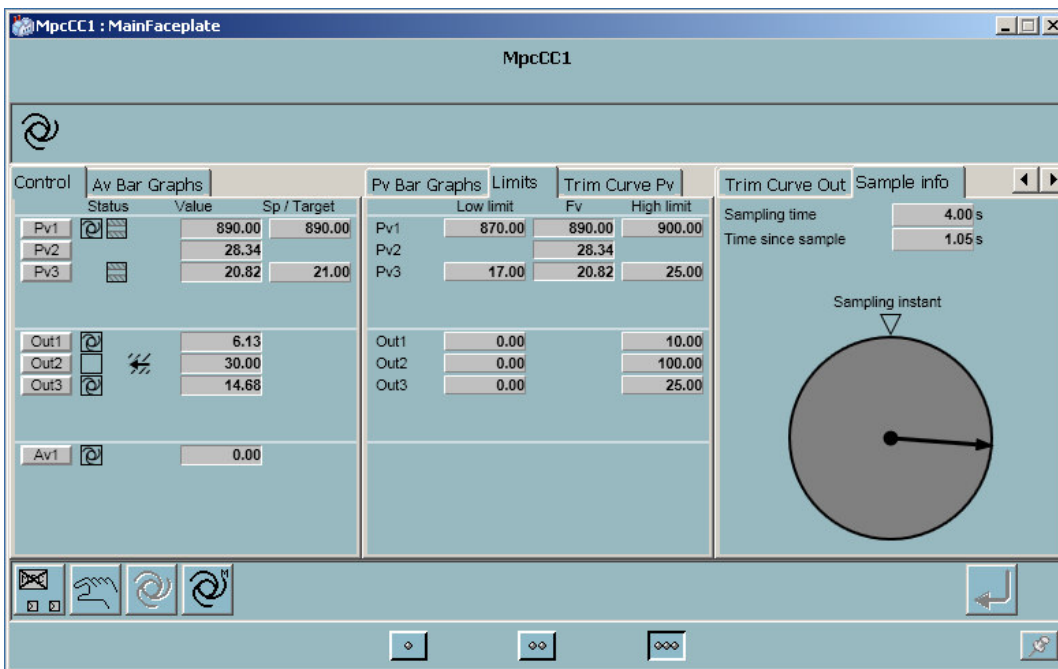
MpcCC1 : MainFaceplate

MpcCC1

Control | Av Bar Graphs

| | Status | Value | Sp / Target |
|---|---|---|---|
| Pv1 | | 890.00 | 890.00 |
| Pv2 | | 28.34 | |
| Pv3 | | 20.82 | 21.00 |
| Out1 | | 6.13 | |
| Out2 | | 30.00 | |
| Out3 | | 14.68 | |
| Av1 | | 0.00 | |

Pv Bar Graphs | Limits | Trim Curve Pv

| | Low limit | Fv | High limit |
|---|---|---|---|
| Pv1 | 870.00 | 890.00 | 900.00 |
| Pv2 | | 28.34 | |
| Pv3 | 17.00 | 20.82 | 25.00 |
| Out1 | 0.00 | | 10.00 |
| Out2 | 0.00 | | 100.00 |
| Out3 | 0.00 | | 25.00 |

Trim Curve Out | Sample info

Sampling time 4.00 s
Time since sample 1.05 s

Sampling instant

M